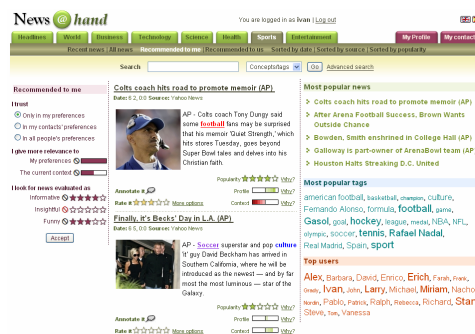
News @ hand

You are logged in as ivan | Log out

My Profile | My contacts

Headlines | World | Business | Technology | Science | Health | Sports | Entertainment

Recent news | All news | Recommended to me | Recommended to us | Sorted by date | Sorted by source | Sorted by popularity

Search | Concepts/tags | Go | Advanced search

Recommended to me

I trust
Only in my preferences
In my contacts' preferences
In all people's preferences

I give more relevance to
My preferences
The current context

I look for news evaluated as
Informative
Insightful
Funny

Accept

Colts coach hits road to promote memoir (AP)
Date: 6.2, 0.0 Source: Yahoo News

AP - Colts coach Tony Dungy said some football fans may be surprised that his memoir 'Quiet Strength,' which hits stores Tuesday, goes beyond Super Bowl tales and delves into his Christian faith.

Annotate it
Rate it More options

Popularity Why?
Profile Why?
Context Why?

Finally, it's Becks' Day in L.A. (AP)
Date: 6.5, 0.0 Source: Yahoo News

AP - Soccer superstar and pop culture 'it' guy David Beckham has arrived in Southern California, where he will be introduced as the newest — and by far most the most luminous — star of the Galaxy.

Popularity Why?
Profile Why?
Context Why?

Annotate it
Rate it More options

Most popular news
Colts coach hits road to promote memoir (AP)
After Arena Football Success, Brown Wants Outside Chance
Bowden, Smith enshrined in College Hall (AP)
Galloway is part-owner of ArenaBowl team (AP)
Houston Halts Streaking D.C. United

Most popular tags
american football, basketball, champion, culture, Fernando Alonso, formula, football, game, Gasol, goal, hockey, league, medal, NBA, NFL, olympic, soccer, tennis, Rafael Nadal, Real Madrid, Spain, sport

Top users
Alex, Barbara, David, Enrico, Erich, Farah, Frank, Grady, Ivan, John, Larry, Michael, Miriam, Nacho, Nordin, Pablo, Patrick, Ralph, Rebecca, Richard, Stan, Steve, Tom, Vanessa